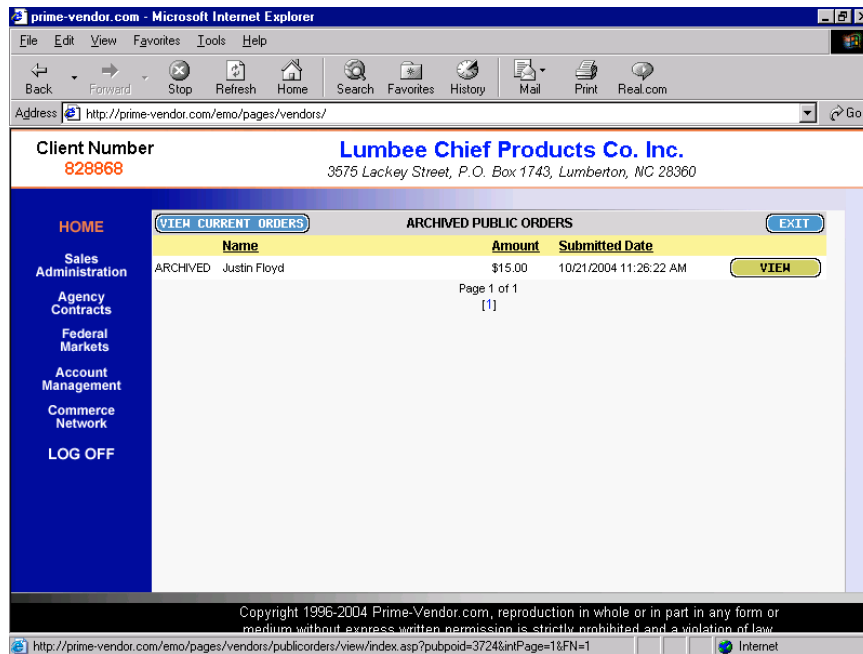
prime-vendor.com - Microsoft Internet Explorer

File Edit View Favorites Tools Help

Back Forward Stop Refresh Home Search Favorites History Mail Print Real.com

Address http://prime-vendor.com/emo/pages/vendors/ Go

Client Number
828868

Lumbee Chief Products Co. Inc.
3575 Lackey Street, P.O. Box 1743, Lumberton, NC 28360

HOME

Sales Administration

Agency Contracts

Federal Markets

Account Management

Commerce Network

LOG OFF

VIEW CURRENT ORDERS ARCHIVED PUBLIC ORDERS EXIT

| | Name | Amount | Submitted Date | |
|---|---|---|---|---|
| ARCHIVED | Justin Floyd | $15.00 | 10/21/2004 11:26:22 AM | VIEW |

Page 1 of 1
[1]

Copyright 1996-2004 Prime-Vendor.com, reproduction in whole or in part in any form or medium without express written permission is strictly prohibited and a violation of law

http://prime-vendor.com/emo/pages/vendors/publicorders/view/index.asp?pubpoid=3724&intPage=1&FN=1 Internet